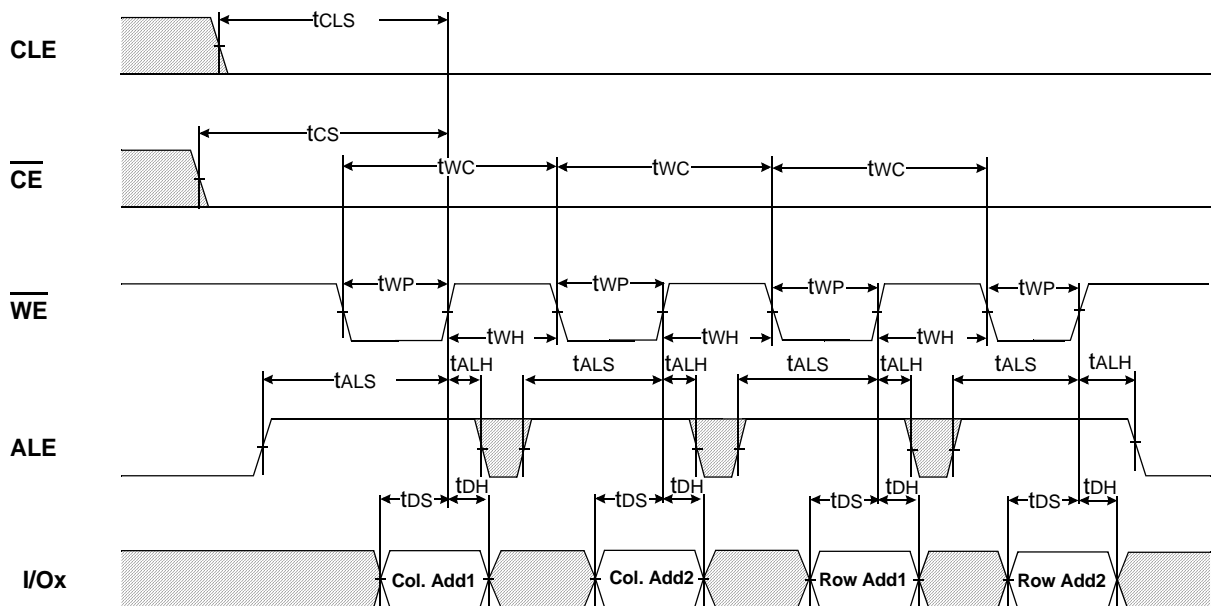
tCLS

CLE

tCS

tWC

tWC

tWC

$\overline{\text{CE}}$

tWP

tWP

tWP

tWP

$\overline{\text{WE}}$

tWH

tWH

tWH

tALH

tALS

tALH

tALS

tALH

tALS

tALH

tALS

ALE

tDH

tDH

tDH

tDH

tDS

tDS

tDS

tDS

I/Ox

Col. Add1

Col. Add2

Row Add1

Row Add2